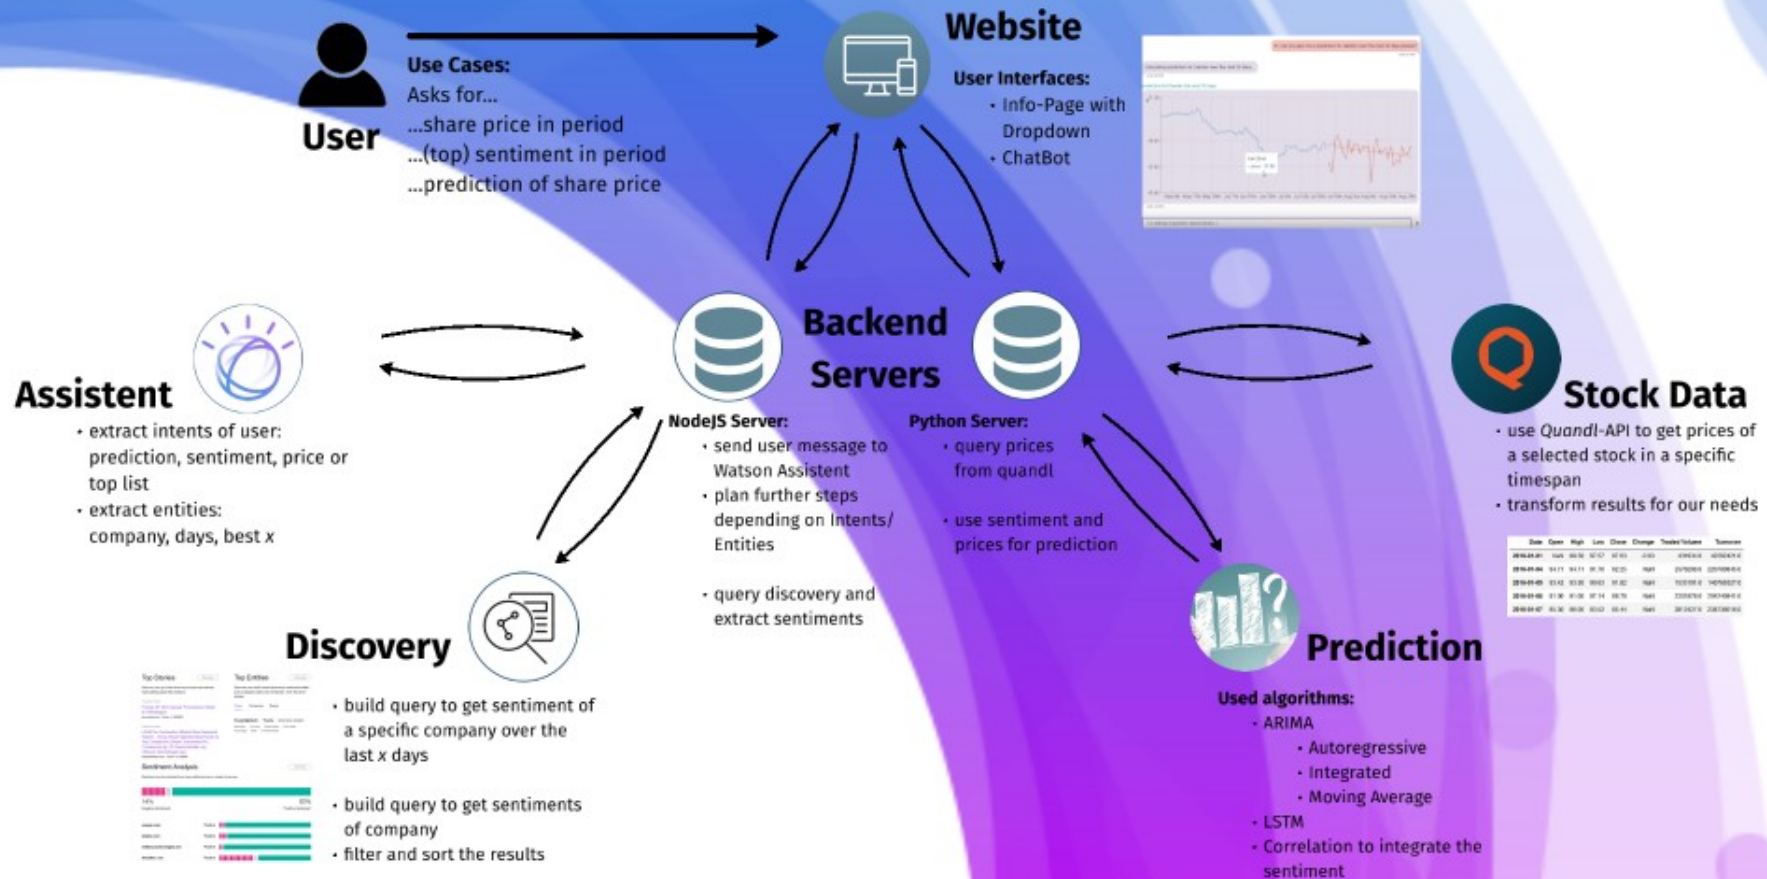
User

Use Cases:
Asks for...
...share price in period
...(top) sentiment in period
...prediction of share price

Website

User Interfaces:
• Info-Page with Dropdown
• ChatBot

Backend Servers

NodeJS Server:
• send user message to Watson Assistent
• plan further steps depending on Intents/ Entities

• query discovery and extract sentiments

Python Server:
• query prices from quandl

• use sentiment and prices for prediction

Assistent
• extract intents of user: prediction, sentiment, price or top list
• extract entities: company, days, best $x$

Stock Data
• use Quandl-API to get prices of a selected stock in a specific timespan
• transform results for our needs

Discovery
• build query to get sentiment of a specific company over the last $x$ days

• build query to get sentiments of company
• filter and sort the results

Prediction
Used algorithms:
• ARIMA
• Autoregressive
• Integrated
• Moving Average
• LSTM
• Correlation to integrate the sentiment